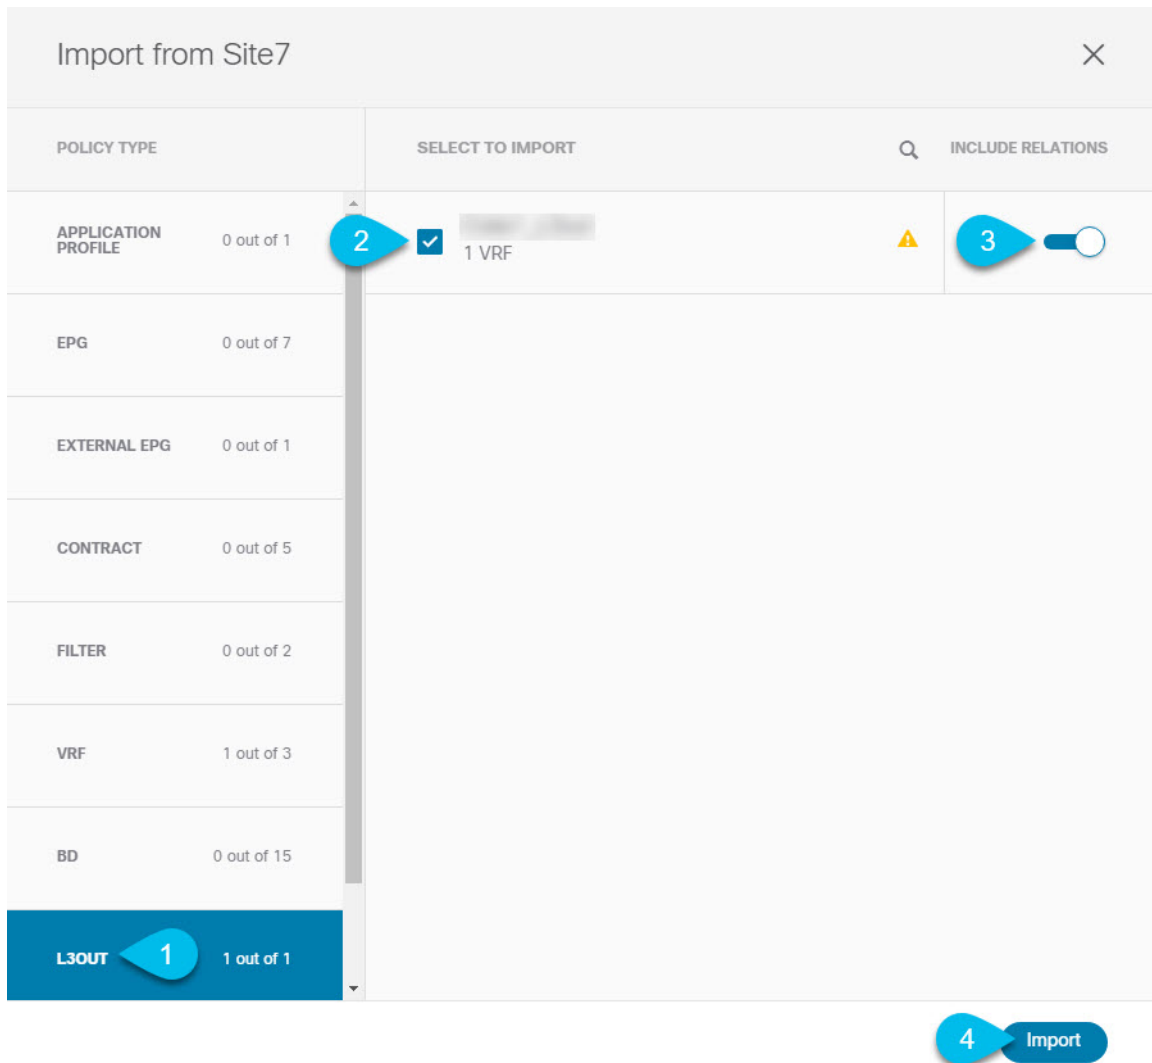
Import from Site7

×

POLICY TYPE

SELECT TO IMPORT

INCLUDE RELATIONS

APPLICATION PROFILE 0 out of 1

2

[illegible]
1 VRF

3

EPG 0 out of 7

EXTERNAL EPG 0 out of 1

CONTRACT 0 out of 5

FILTER 0 out of 2

VRF 1 out of 3

BD 0 out of 15

L3OUT 1 1 out of 1

4 Import